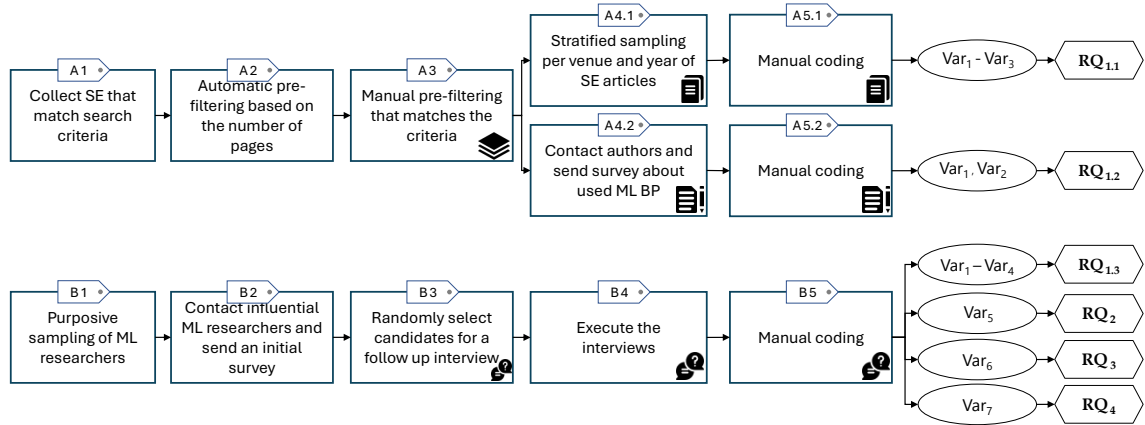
A1
Collect SE that match search criteria

A2
Automatic pre-filtering based on the number of pages

A3
Manual pre-filtering that matches the criteria

A4.1
Stratified sampling per venue and year of SE articles

A5.1
Manual coding

$\text{Var}_1$ - $\text{Var}_3$

$\mathbf{RQ_{1.1}}$

A4.2
Contact authors and send survey about used ML BP

A5.2
Manual coding

$\text{Var}_1$, $\text{Var}_2$

$\mathbf{RQ_{1.2}}$

B1
Purposive sampling of ML researchers

B2
Contact influential ML researchers and send an initial survey

B3
Randomly select candidates for a follow up interview

B4
Execute the interviews

B5
Manual coding

$\text{Var}_1$ – $\text{Var}_4$

$\mathbf{RQ_{1.3}}$

$\text{Var}_5$

$\mathbf{RQ_2}$

$\text{Var}_6$

$\mathbf{RQ_3}$

$\text{Var}_7$

$\mathbf{RQ_4}$